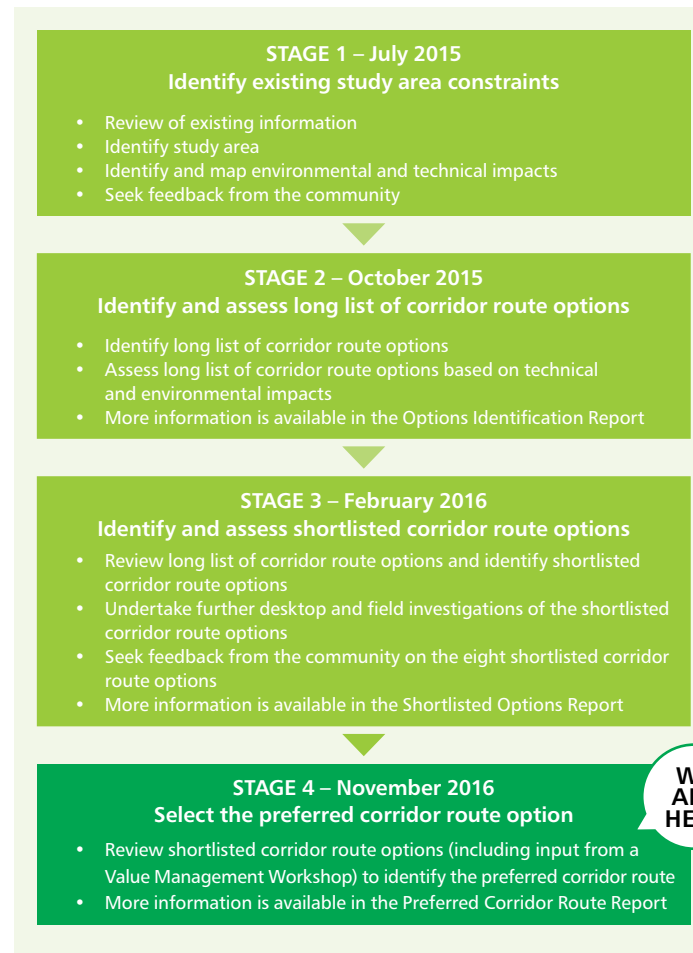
STAGE 1 – July 2015
Identify existing study area constraints

- Review of existing information
- Identify study area
- Identify and map environmental and technical impacts
- Seek feedback from the community

STAGE 2 – October 2015
Identify and assess long list of corridor route options

- Identify long list of corridor route options
- Assess long list of corridor route options based on technical and environmental impacts
- More information is available in the Options Identification Report

STAGE 3 – February 2016
Identify and assess shortlisted corridor route options

- Review long list of corridor route options and identify shortlisted corridor route options
- Undertake further desktop and field investigations of the shortlisted corridor route options
- Seek feedback from the community on the eight shortlisted corridor route options
- More information is available in the Shortlisted Options Report

STAGE 4 – November 2016
Select the preferred corridor route option

- Review shortlisted corridor route options (including input from a Value Management Workshop) to identify the preferred corridor route
- More information is available in the Preferred Corridor Route Report

W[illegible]
A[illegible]
HE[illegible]